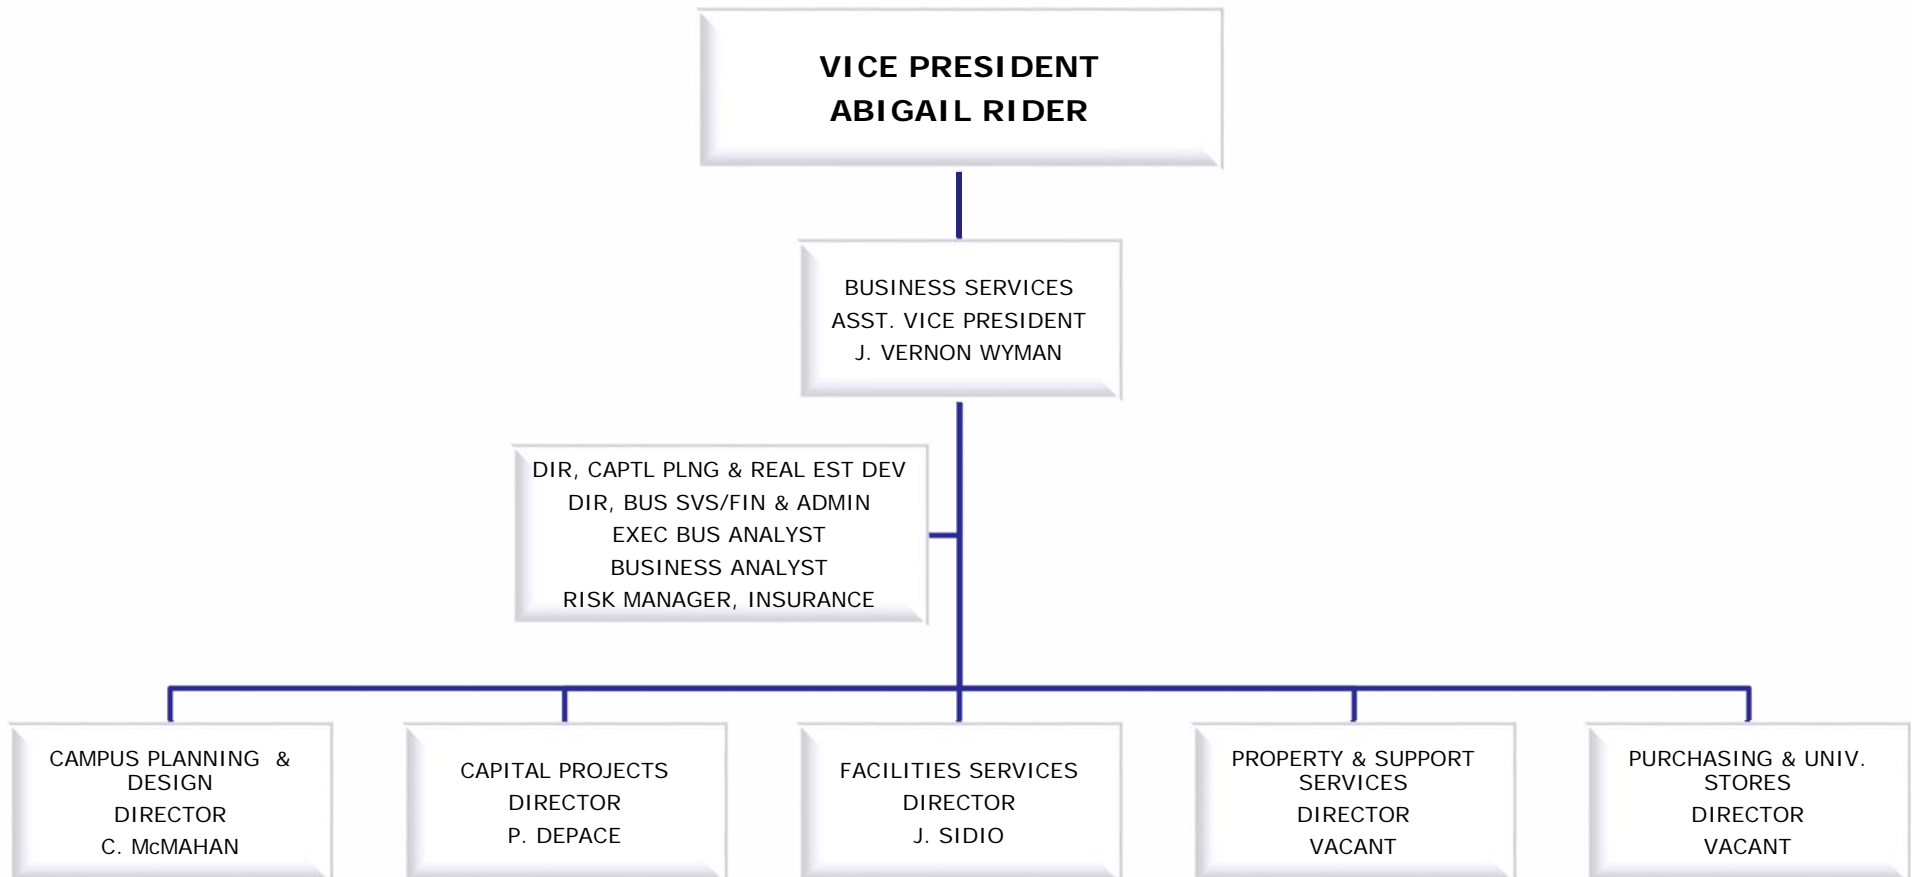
VICE PRESIDENT
ABIGAIL RIDER

BUSINESS SERVICES
ASST. VICE PRESIDENT
J. VERNON WYMAN

DIR, CAPTL PLNG & REAL EST DEV
DIR, BUS SVS/FIN & ADMIN
EXEC BUS ANALYST
BUSINESS ANALYST
RISK MANAGER, INSURANCE

CAMPUS PLANNING & DESIGN
DIRECTOR
C. McMAHAN

CAPITAL PROJECTS
DIRECTOR
P. DEPACE

FACILITIES SERVICES
DIRECTOR
J. SIDIO

PROPERTY & SUPPORT SERVICES
DIRECTOR
VACANT

PURCHASING & UNIV. STORES
DIRECTOR
VACANT